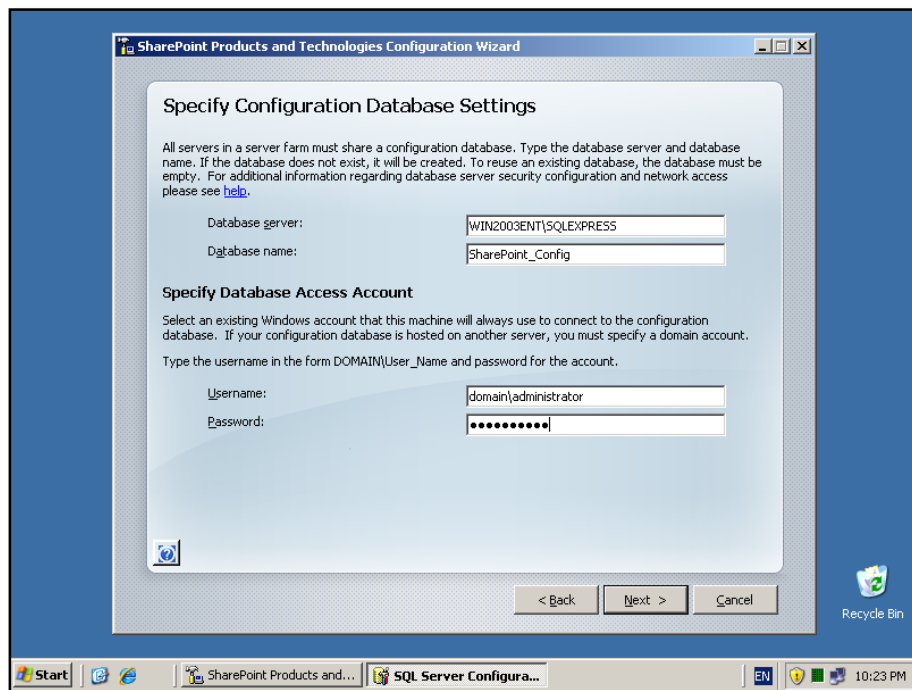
SharePoint Products and Technologies Configuration Wizard

Specify Configuration Database Settings

All servers in a server farm must share a configuration database. Type the database server and database name. If the database does not exist, it will be created. To reuse an existing database, the database must be empty. For additional information regarding database server security configuration and network access please see help.

Database server: WIN2003ENT\SQLEXPRESS

Database name: SharePoint_Config

Specify Database Access Account

Select an existing Windows account that this machine will always use to connect to the configuration database. If your configuration database is hosted on another server, you must specify a domain account.

Type the username in the form DOMAIN\User_Name and password for the account.

Username: domain\administrator

Password: ••••••••••

< Back Next > Cancel

Recycle Bin

Start SharePoint Products and... SQL Server Configura... EN 10:23 PM